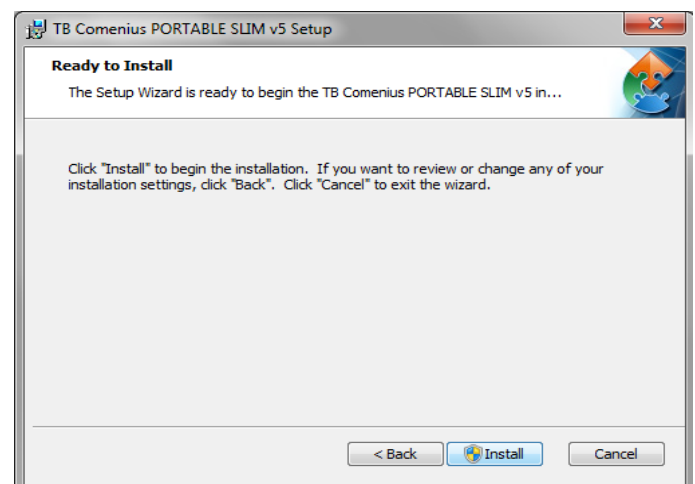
TB Comenius PORTABLE SLIM v5 Setup

Ready to Install

The Setup Wizard is ready to begin the TB Comenius PORTABLE SLIM v5 in...

Click "Install" to begin the installation. If you want to review or change any of your installation settings, click "Back". Click "Cancel" to exit the wizard.

< Back
Install
Cancel